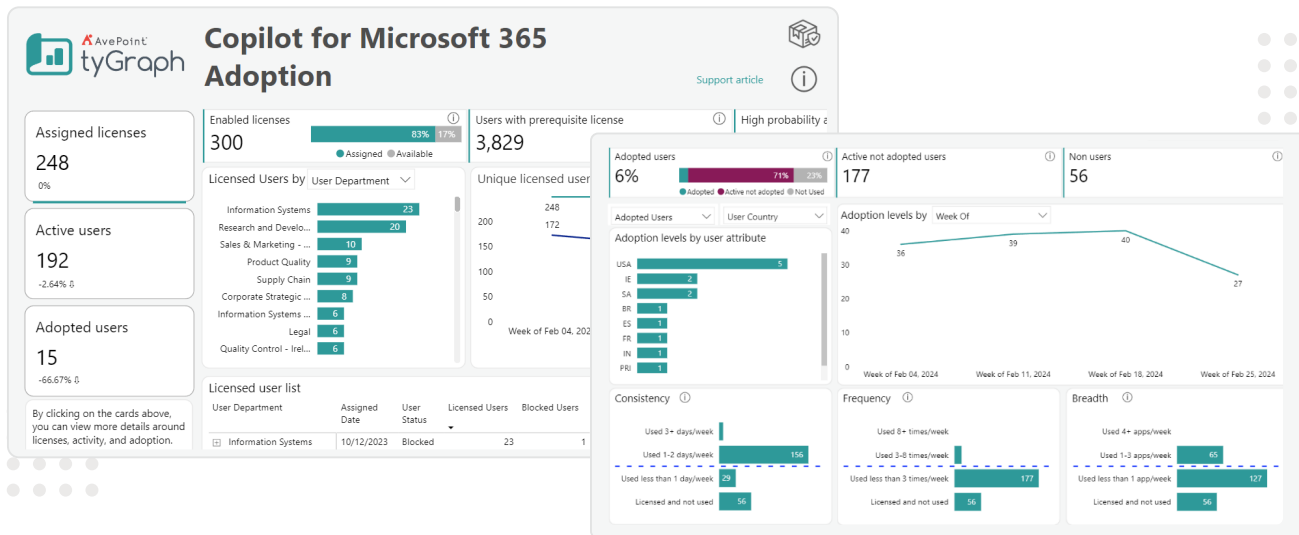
AvePoint tyGraph

Copilot for Microsoft 365 Adoption

Support article

Assigned licenses
248
0%

Active users
192
-2.64%

Adopted users
15
-66.67%

By clicking on the cards above, you can view more details around licenses, activity, and adoption.

Enabled licenses
300
83% 17%
Assigned Available

Users with prerequisite license
3,829

High probability a

Licensed Users by User Department

| | |
|---|---|
| Information Systems | 23 |
| Research and Develo... | 20 |
| Sales & Marketing - ... | 10 |
| Product Quality | 9 |
| Supply Chain | 9 |
| Corporate Strategic ... | 8 |
| Information Systems ... | 6 |
| Legal | 6 |
| Quality Control - Irel... | 6 |

Unique licensed user

248
172
200
150
100
50
0
Week of Feb 04, 202

Licensed user list

| User Department | Assigned Date | User Status | Licensed Users | Blocked Users |
|---|---|---|---|---|
| Information Systems | 10/12/2023 | Blocked | 23 | 1 |

Adopted users
6%
71% 23%
Adopted Active not adopted Not Used

Active not adopted users
177

Non users
56

Adopted Users
User Country

Adoption levels by user attribute

| | |
|---|---|
| USA | 5 |
| IE | 2 |
| SA | 2 |
| BR | 1 |
| ES | 1 |
| FR | 1 |
| IN | 1 |
| PRI | 1 |

Adoption levels by Week Of

40
30
20
10
0
36 39 40 27
Week of Feb 04, 2024 Week of Feb 11, 2024 Week of Feb 18, 2024 Week of Feb 25, 2024

Consistency
Used 3+ days/week
Used 1-2 days/week 156
Used less than 1 day/week 29
Licensed and not used 56

Frequency
Used 8+ times/week
Used 3-8 times/week
Used less than 3 times/week 177
Licensed and not used 56

Breadth
Used 4+ apps/week
Used 1-3 apps/week 65
Used less than 1 app/week 127
Licensed and not used 56